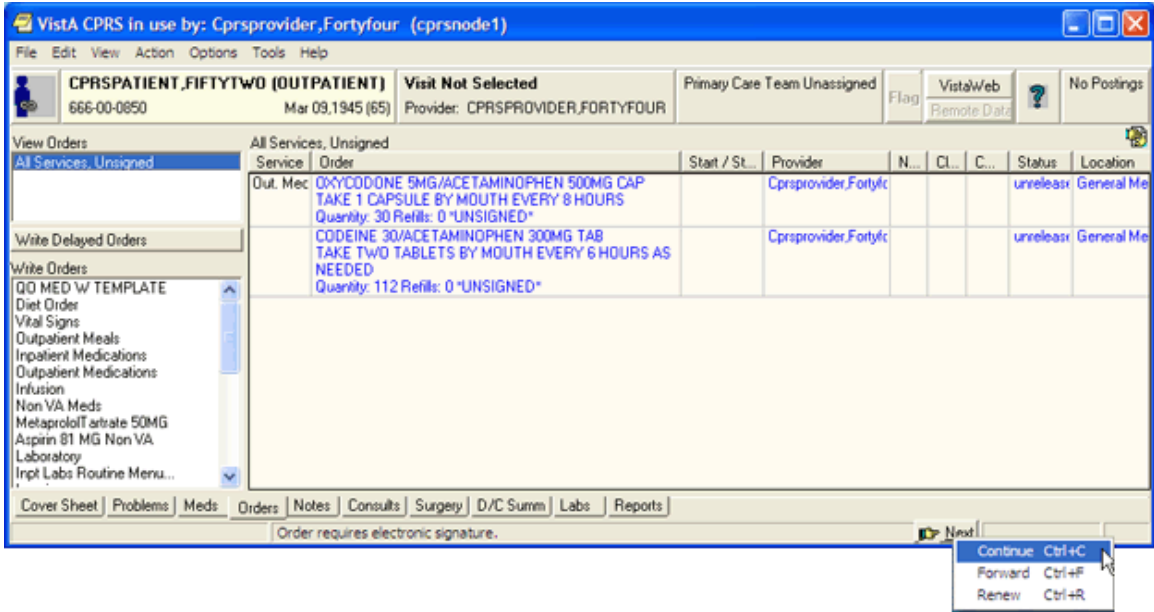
VistA CPRS in use by: Cprsprovider,Fortyfour (cprsnode1)

File Edit View Action Options Tools Help

CPRSPATIENT,FIFTYTWO (OUTPATIENT)
666-00-0850 Mar 09,1945 (65)

Visit Not Selected
Provider: CPRSPROVIDER,FORTYFOUR

Primary Care Team Unassigned

Flag

VistaWeb
Remote Data

?

No Postings

View Orders
All Services, Unsigned

Write Delayed Orders

Write Orders
QO MED W TEMPLATE
Diet Order
Vital Signs
Outpatient Meals
Inpatient Medications
Outpatient Medications
Infusion
Non VA Meds
MetaprololTartrate 50MG
Aspirin 81 MG Non VA
Laboratory
Inpt Labs Routine Menu...

All Services, Unsigned

| Service | Order | Start / St... | Provider | N... | Cl... | C... | Status | Location |
|---|---|---|---|---|---|---|---|---|
| Out. Mec | OXYCODONE 5MG/ACETAMINOPHEN 500MG CAP TAKE 1 CAPSULE BY MOUTH EVERY 8 HOURS Quantity: 30 Refills: 0 *UNSIGNED* | | Cprsprovider,Fortyfc | | | | unreleas | General Me |
| | CODEINE 30/ACETAMINOPHEN 300MG TAB TAKE TWO TABLETS BY MOUTH EVERY 6 HOURS AS NEEDED Quantity: 112 Refills: 0 *UNSIGNED* | | Cprsprovider,Fortyfc | | | | unreleas | General Me |

Cover Sheet | Problems | Meds | Orders | Notes | Consults | Surgery | D/C Summ | Labs | Reports

Order requires electronic signature.

Next

Continue Ctrl+C
Forward Ctrl+F
Renew Ctrl+R